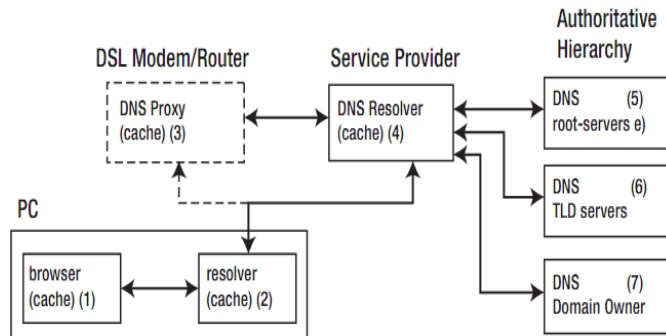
Authoritative Hierarchy

DSL Modem/Router

Service Provider

DNS Proxy (cache) (3)

DNS Resolver (cache) (4)

DNS (5) root-servers e)

DNS (6) TLD servers

PC

browser (cache) (1)

resolver (cache) (2)

DNS (7) Domain Owner